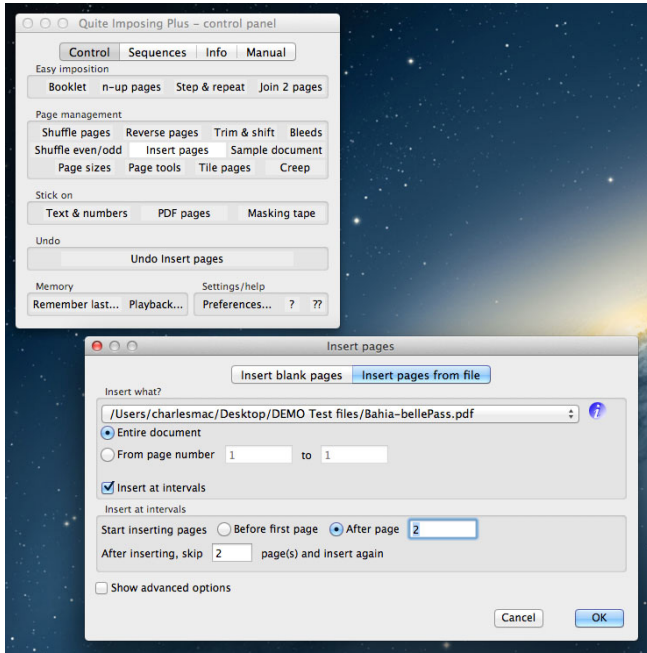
Quite Imposing Plus – control panel

Control | Sequences | Info | Manual

Easy imposition
Booklet | n-up pages | Step & repeat | Join 2 pages

Page management
Shuffle pages | Reverse pages | Trim & shift | Bleeds
Shuffle even/odd | Insert pages | Sample document
Page sizes | Page tools | Tile pages | Creep

Stick on
Text & numbers | PDF pages | Masking tape

Undo
Undo Insert pages

Memory
Remember last... | Playback...

Settings/help
Preferences... | ? | ??

Insert pages

Insert blank pages | Insert pages from file

Insert what?
/Users/charlesmac/Desktop/DEMO Test files/Bahia-bellePass.pdf
Entire document
From page number 1 to 1
Insert at intervals

Insert at intervals
Start inserting pages Before first page After page 2
After inserting, skip 2 page(s) and insert again

Show advanced options

Cancel | OK